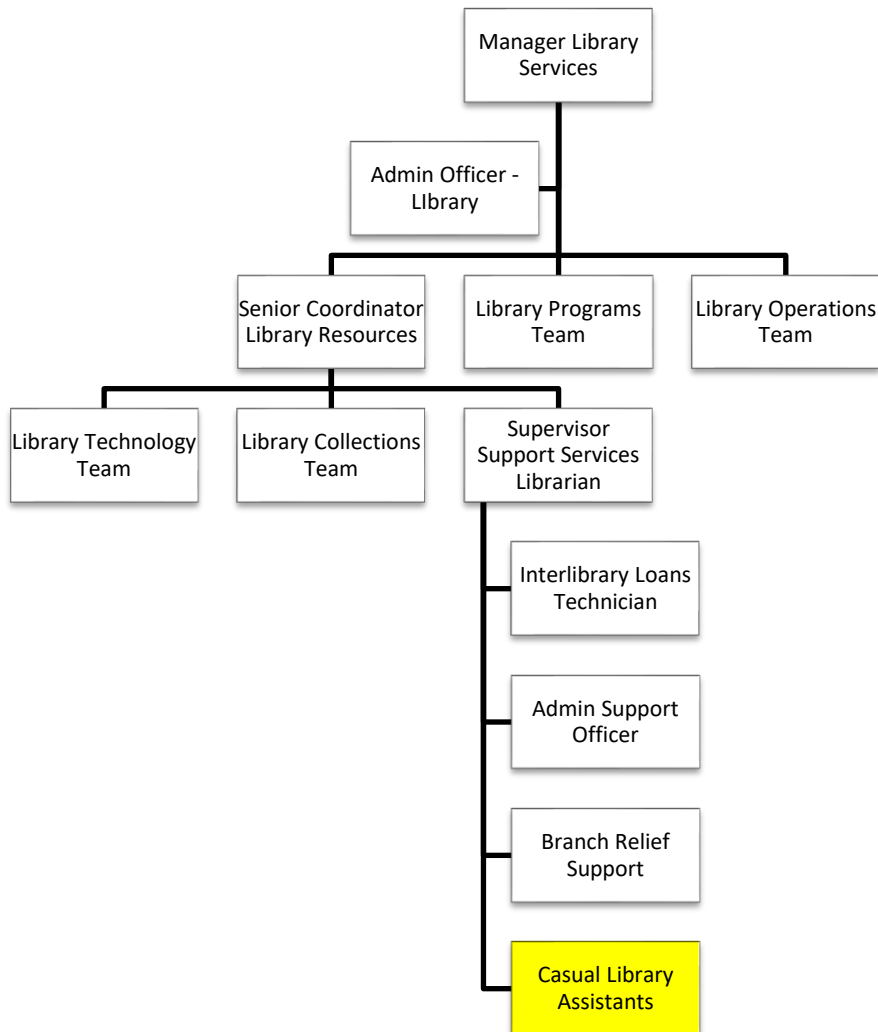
Manager Library Services

Admin Officer - LIbrary

Senior Coordinator Library Resources

Library Programs Team

Library Operations Team

Library Technology Team

Library Collections Team

Supervisor Support Services Librarian

Interlibrary Loans Technician

Admin Support Officer

Branch Relief Support

Casual Library Assistants